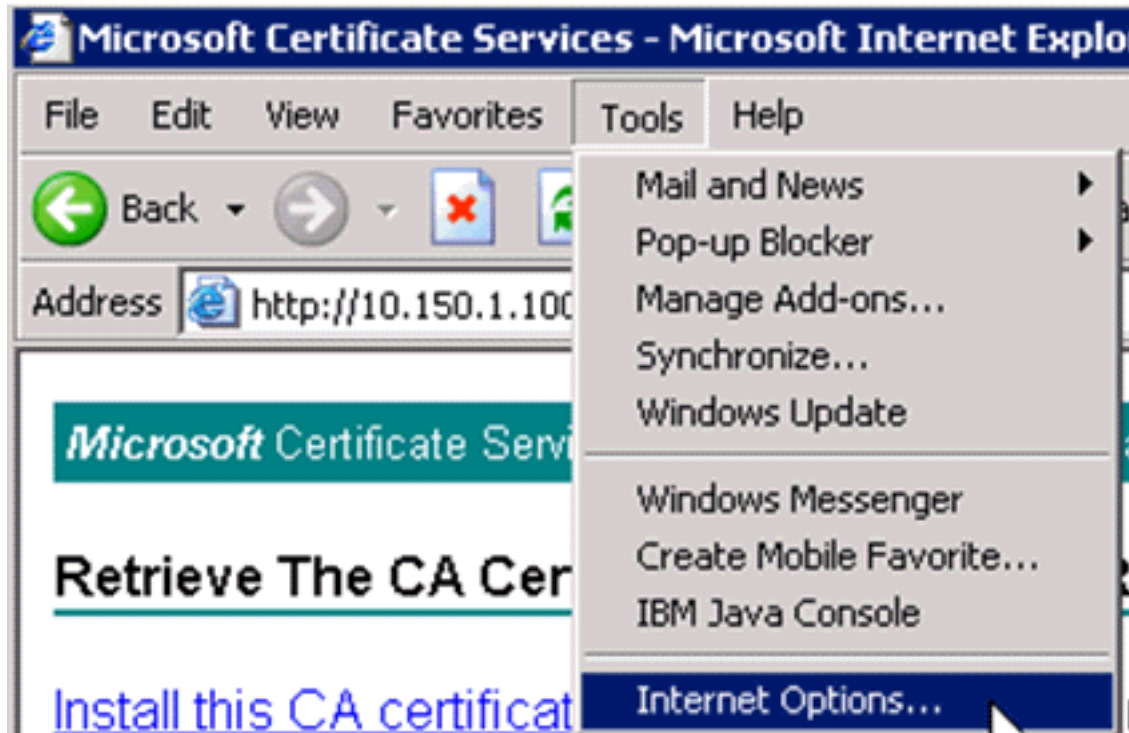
Microsoft Certificate Services - Microsoft Internet Explo

File Edit View Favorites Tools Help

Back

Address http://10.150.1.100

Mail and News
Pop-up Blocker
Manage Add-ons...
Synchronize...
Windows Update
Windows Messenger
Create Mobile Favorite...
IBM Java Console
Internet Options...

Microsoft Certificate Servi

Retrieve The CA Cer

Install this CA certificat